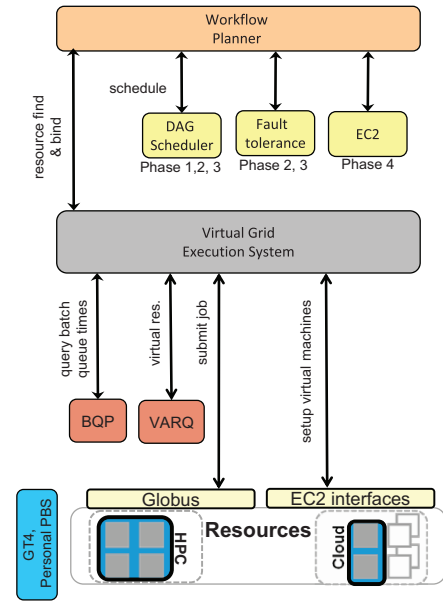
Workflow Planner

schedule

resource find & bind

DAG Scheduler
Phase 1,2, 3

Fault tolerance
Phase 2, 3

EC2
Phase 4

Virtual Grid Execution System

query batch queue times

virtual res.

submit job

setup virtual machines

BQP

VARQ

GT4, Personal PBS

Globus

EC2 interfaces

HPC

Resources

Cloud